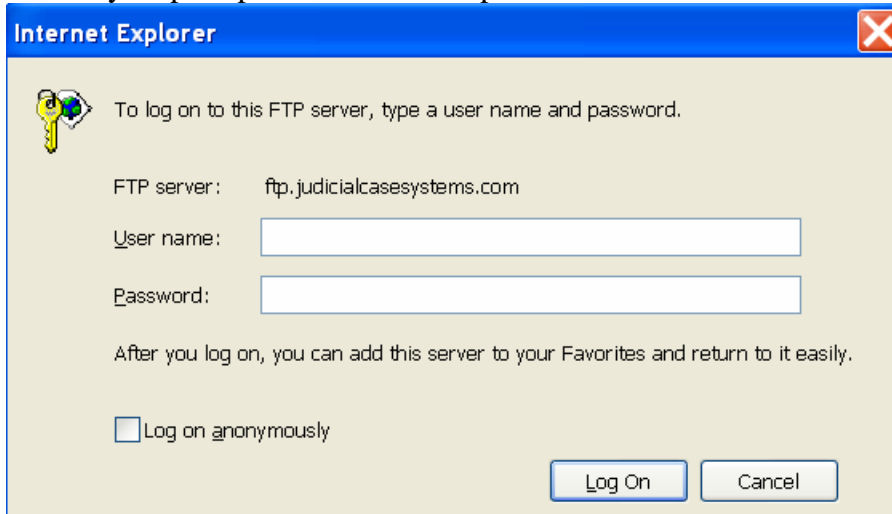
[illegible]

Internet Explorer

To log on to this FTP server, type a user name and password.

FTP server: ftp.judicialcasesystems.com

User name:

Password:

After you log on, you can add this server to your Favorites and return to it easily.

Log on anonymously

Log On

Cancel